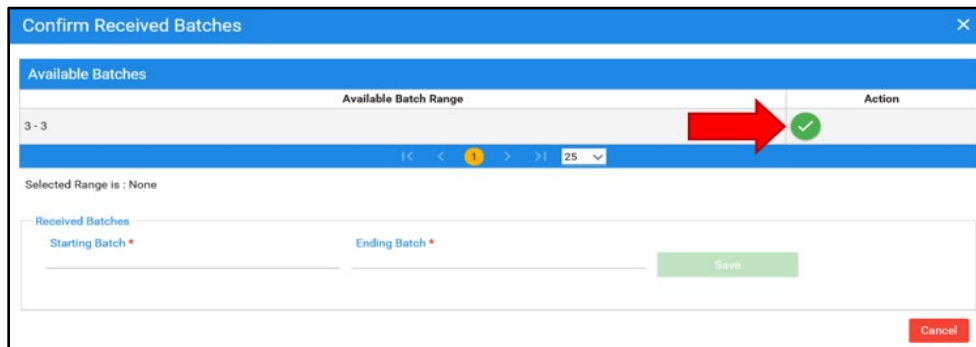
Confirm Received Batches ×

Available Batches

| Available Batch Range | Action |
|---|---|
| 3 - 3 | |

|< < 1 > >| 25

Selected Range is : None

Received Batches

Starting Batch *

Ending Batch *

Save

Cancel